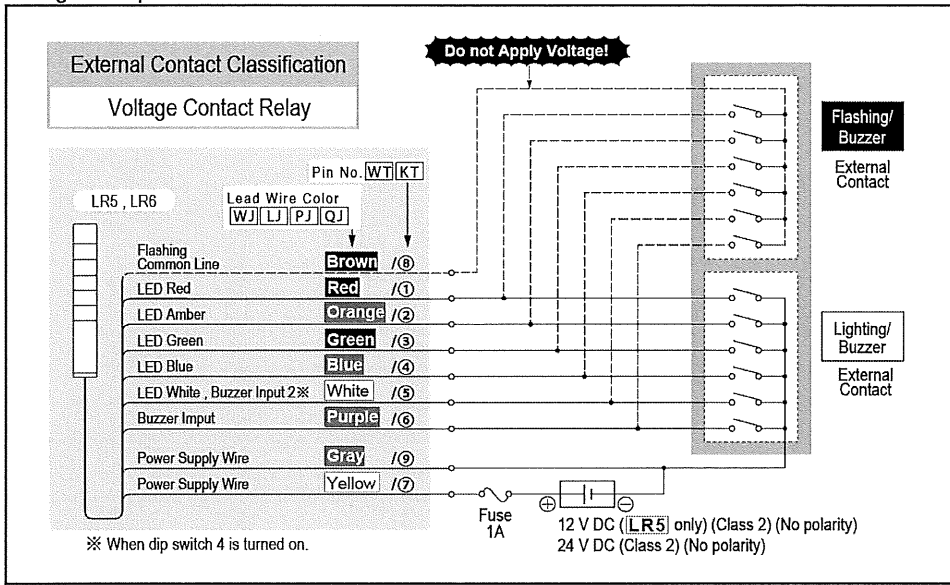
External Contact Classification

Voltage Contact Relay

Do not Apply Voltage!

Flashing/ Buzzer

External Contact

Pin No. WT KT

Lead Wire Color WJ LJ PJ QJ

LR5 , LR6

| | | |
|---|---|---|
| Flashing Common Line | Brown | /⑧ |
| LED Red | Red | /① |
| LED Amber | Orange | /② |
| LED Green | Green | /③ |
| LED Blue | Blue | /④ |
| LED White , Buzzer Input 2※ | White | /⑤ |
| Buzzer Imput | Purple | /⑥ |
| Power Supply Wire | Gray | /⑨ |
| Power Supply Wire | Yellow | /⑦ |

Lighting/ Buzzer

External Contact

Fuse 1A

$\oplus$ $\ominus$

12 V DC (LR5 only) (Class 2) (No polarity)
24 V DC (Class 2) (No polarity)

※ When dip switch 4 is turned on.